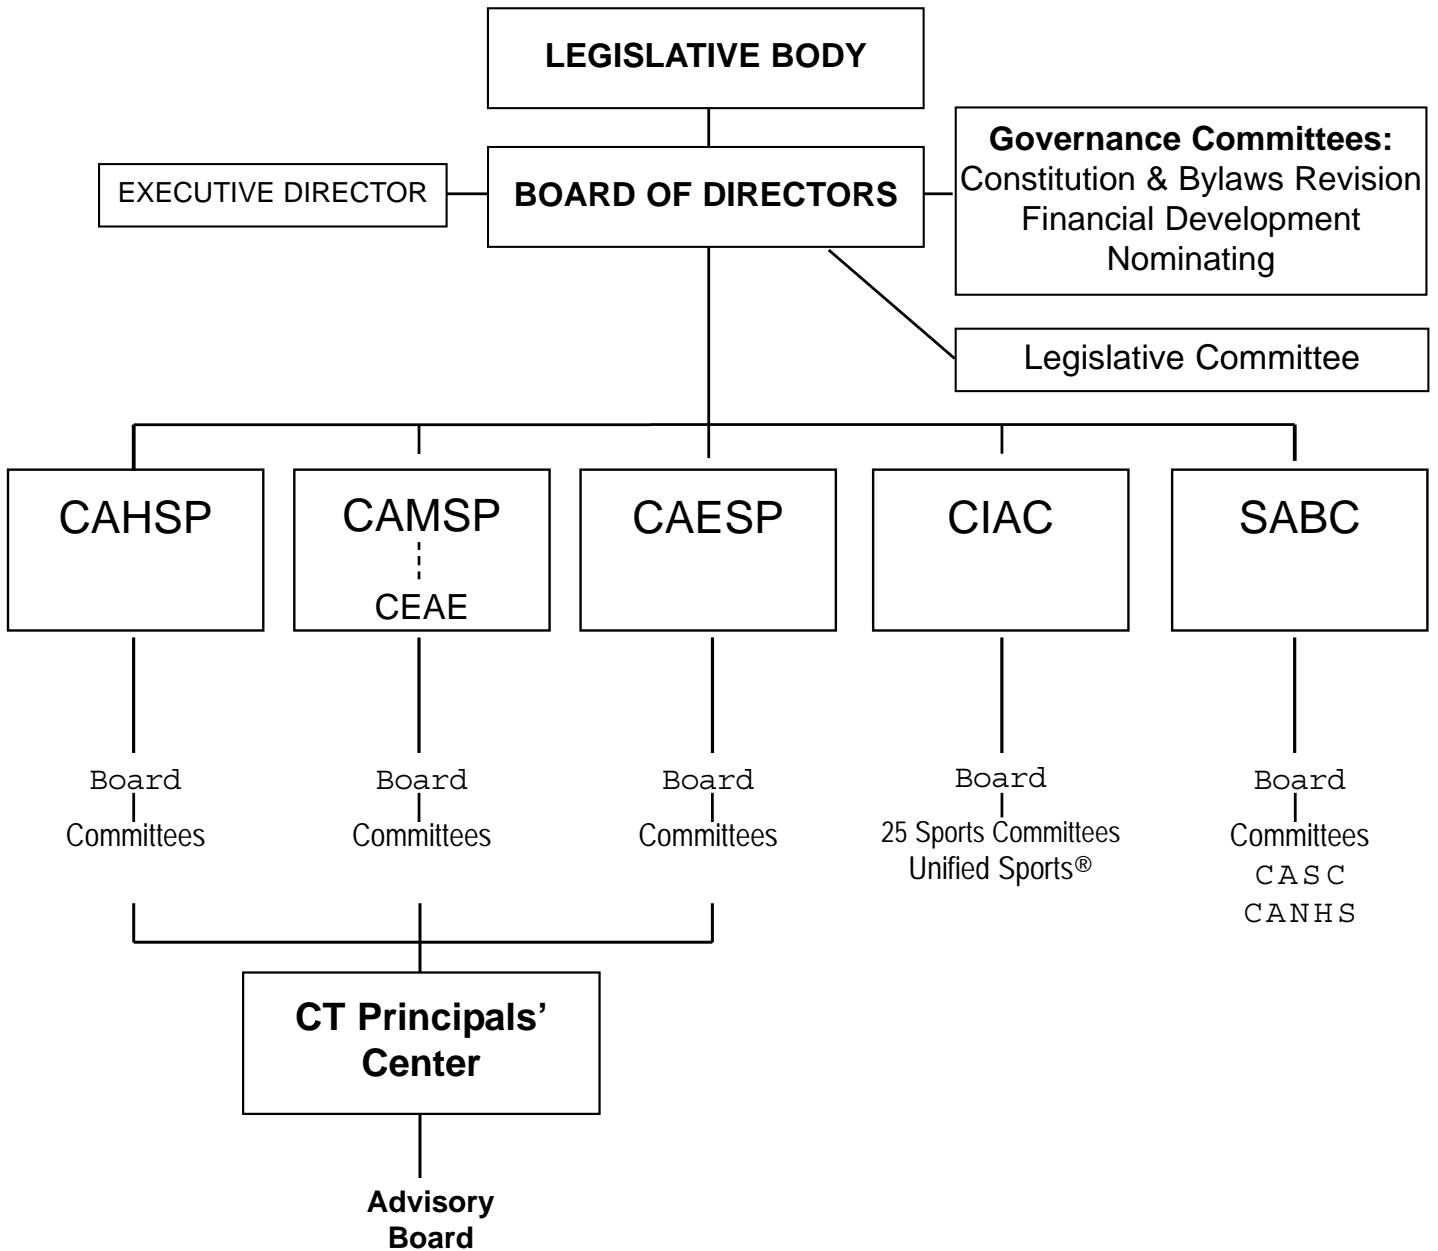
LEGISLATIVE BODY

EXECUTIVE DIRECTOR

BOARD OF DIRECTORS

Governance Committees:
Constitution & Bylaws Revision
Financial Development
Nominating

Legislative Committee

CAHSP

CAMSP
CEAE

CAESP

CIAC

SABC

Board
Committees

Board
Committees

Board
Committees

Board
25 Sports Committees
Unified Sports®

Board
Committees
CASC
CANHS

CT Principals' Center

Advisory Board